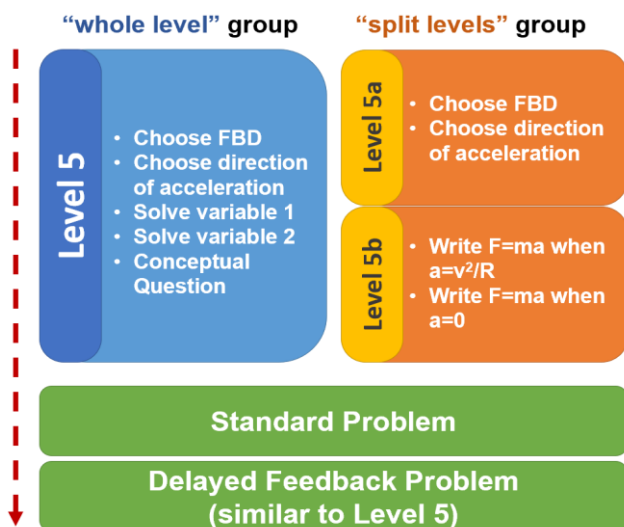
"whole level" group

Level 5

- Choose FBD
- Choose direction of acceleration
- Solve variable 1
- Solve variable 2
- Conceptual Question

"split levels" group

Level 5a

- Choose FBD
- Choose direction of acceleration

Level 5b

- Write F=ma when $a=v^2/R$
- Write F=ma when a=0

Standard Problem

Delayed Feedback Problem (similar to Level 5)